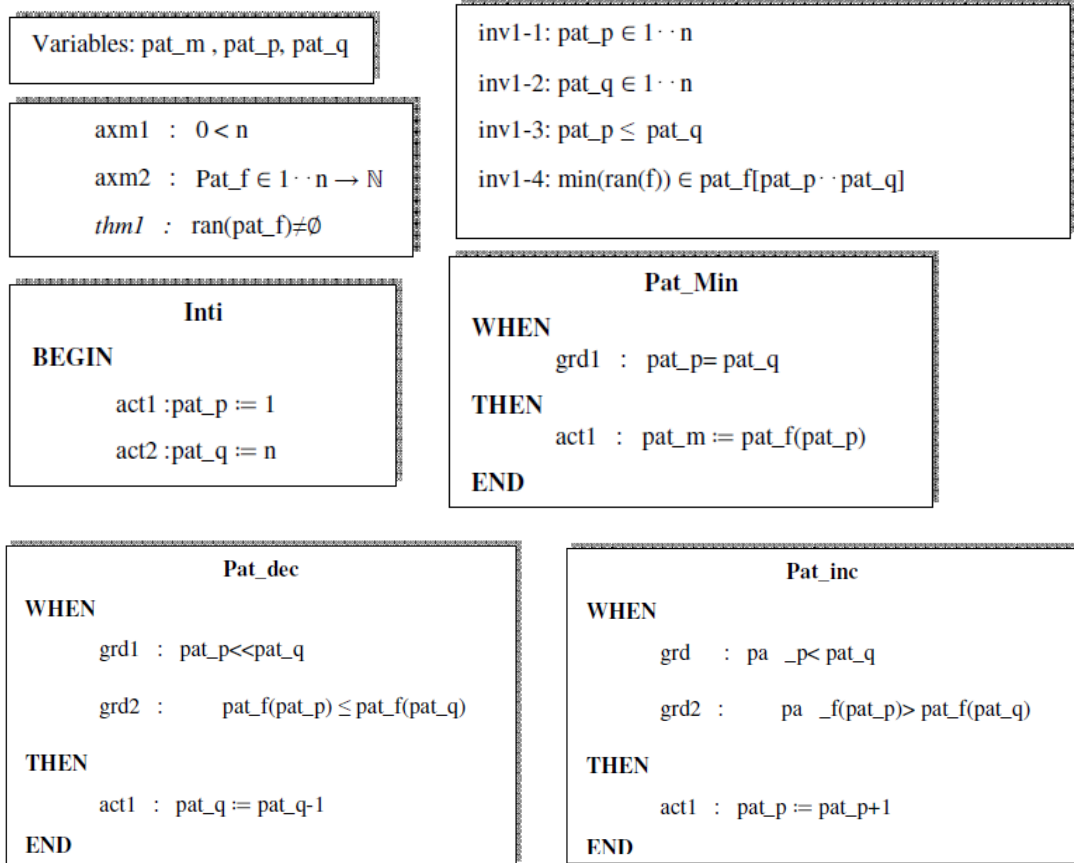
Variables: pat_m , pat_p, pat_q

axm1 : $0 < n$

axm2 : $Pat\_f \in 1 \cdot\cdot n \rightarrow \mathbb{N}$

*thm1* : $ran(pat\_f) \neq \emptyset$

inv1-1: $pat\_p \in 1 \cdot\cdot n$

inv1-2: $pat\_q \in 1 \cdot\cdot n$

inv1-3: $pat\_p \leq pat\_q$

inv1-4: $min(ran(f)) \in pat\_f[pat\_p \cdot\cdot pat\_q]$

**Inti**

**BEGIN**

act1 :$pat\_p \coloneqq 1$

act2 :$pat\_q \coloneqq n$

**Pat_Min**

**WHEN**

grd1 : pat_p= pat_q

**THEN**

act1 : $pat\_m \coloneqq pat\_f(pat\_p)$

**END**

**Pat_dec**

**WHEN**

grd1 : pat_p<<pat_q

grd2 : $pat\_f(pat\_p) \leq pat\_f(pat\_q)$

**THEN**

act1 : $pat\_q \coloneqq pat\_q-1$

**END**

**Pat_inc**

**WHEN**

grd : pa _p< pat_q

grd2 : pa _f(pat_p)> pat_f(pat_q)

**THEN**

act1 : $pat\_p \coloneqq pat\_p+1$

**END**